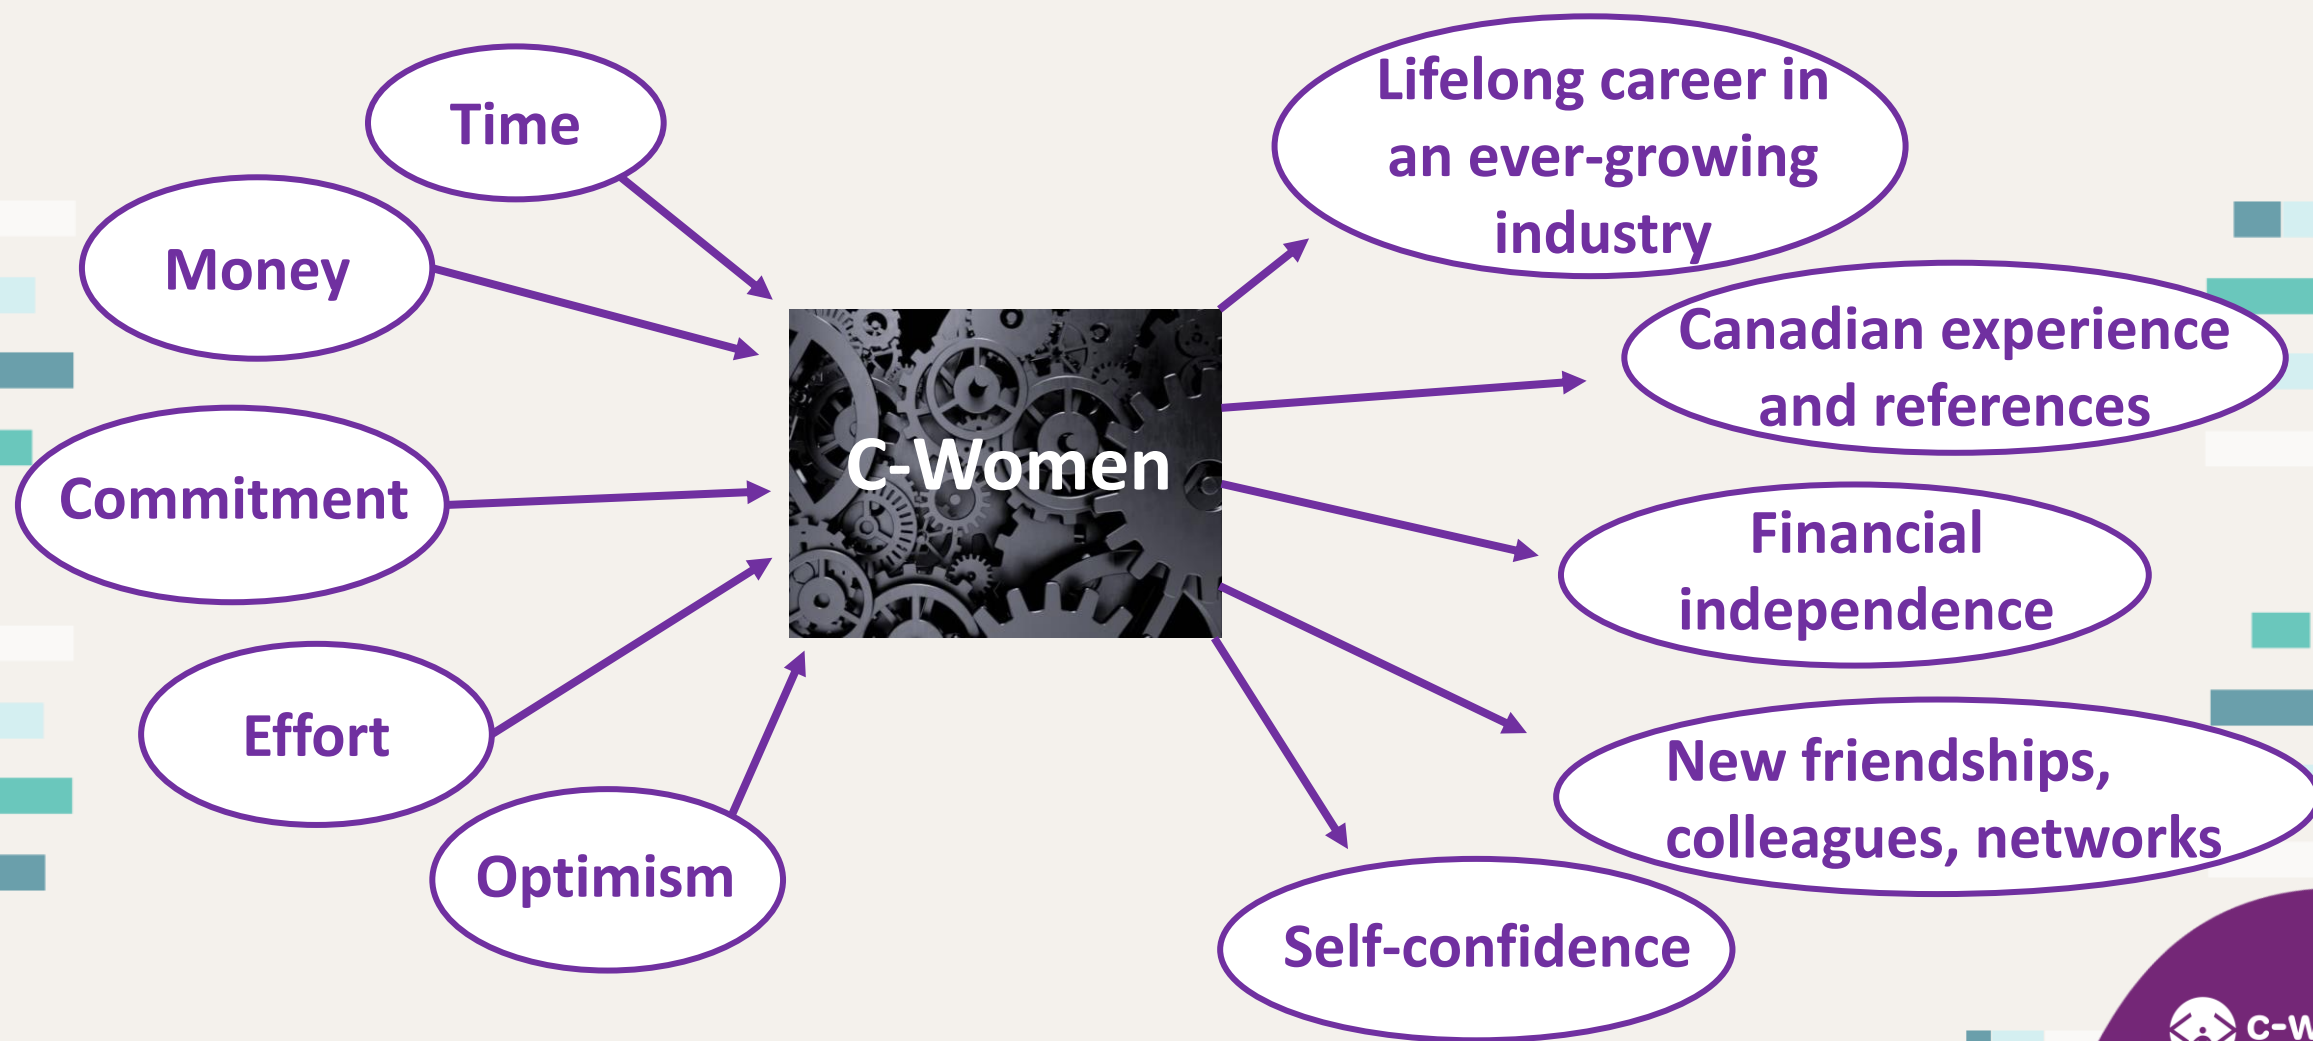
Time

Money

Commitment

Effort

Optimism

C-Women

Lifelong career in an ever-growing industry

Canadian experience and references

Financial independence

New friendships, colleagues, networks

Self-confidence

C-W